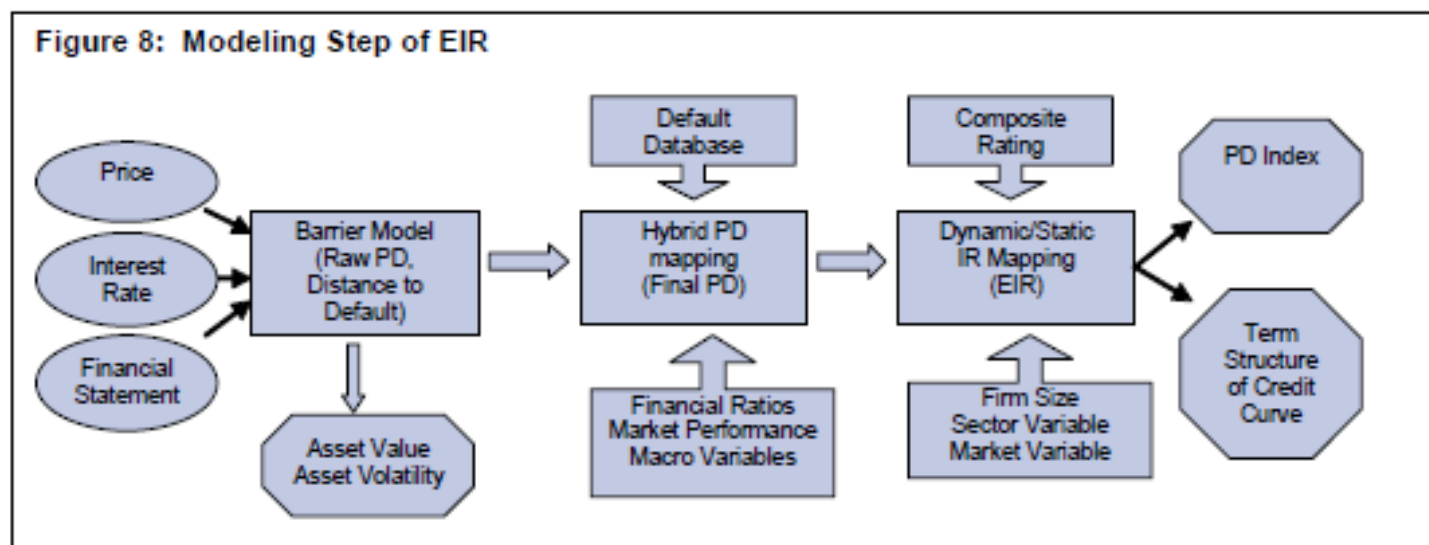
Figure 8: Modeling Step of EIR

Price

Interest Rate

Financial Statement

Barrier Model (Raw PD, Distance to Default)

Asset Value Asset Volatility

Default Database

Hybrid PD mapping (Final PD)

Financial Ratios Market Performance Macro Variables

Composite Rating

Dynamic/Static IR Mapping (EIR)

Firm Size Sector Variable Market Variable

PD Index

Term Structure of Credit Curve